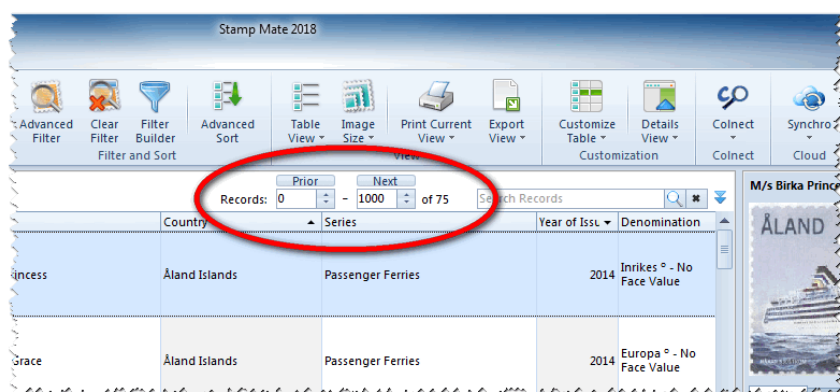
Stamp Mate 2018

Advanced Filter | Clear Filter | Filter Builder | Advanced Sort
Filter and Sort

Table View | Image Size | Print Current View | Export View
View

Customize Table | Details View
Customization

Colnect
Colnect

Synchro
Cloud

Prior
Next
Records: 0 – 1000 of 75
Search Records

M/s Birka Prince

| | Country | Series | Year of Issu | Denomination |
|---|---|---|---|---|
| incess | Åland Islands | Passenger Ferries | 2014 | Inrikes ° - No Face Value |
| Grace | Åland Islands | Passenger Ferries | 2014 | Europa ° - No Face Value |

ÅLAND